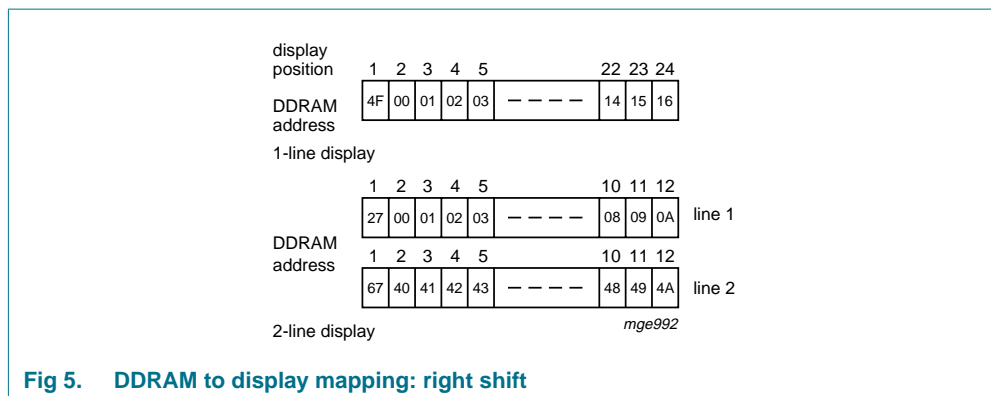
display position 1 2 3 4 5 22 23 24

DDRAM address

| 4F | 00 | 01 | 02 | 03 | — — — — | 14 | 15 | 16 |
|---|---|---|---|---|---|---|---|---|

1-line display

1 2 3 4 5 10 11 12

| 27 | 00 | 01 | 02 | 03 | — — — — | 08 | 09 | 0A |
|---|---|---|---|---|---|---|---|---|

line 1

DDRAM address

1 2 3 4 5 10 11 12

| 67 | 40 | 41 | 42 | 43 | — — — — | 48 | 49 | 4A |
|---|---|---|---|---|---|---|---|---|

line 2

2-line display

mge992

Fig 5. DDRAM to display mapping: right shift